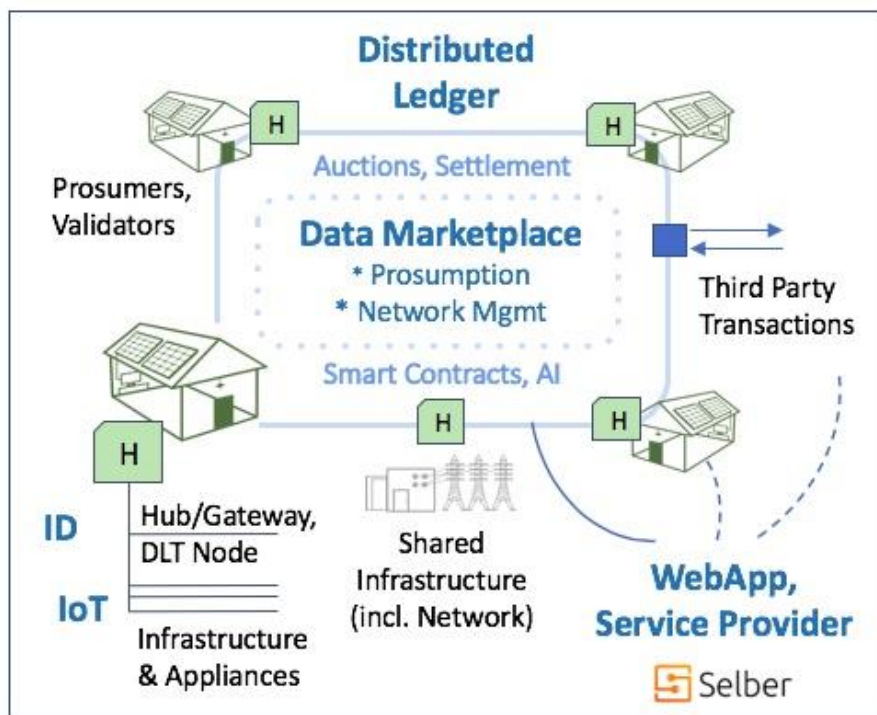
Distributed Ledger

H

H

Prosumers, Validators

Auctions, Settlement

Data Marketplace
* Prosumption
* Network Mgmt

Third Party Transactions

Smart Contracts, AI

H

H

H

ID

Hub/Gateway, DLT Node

Shared Infrastructure (incl. Network)

IoT

Infrastructure & Appliances

WebApp, Service Provider

Selber